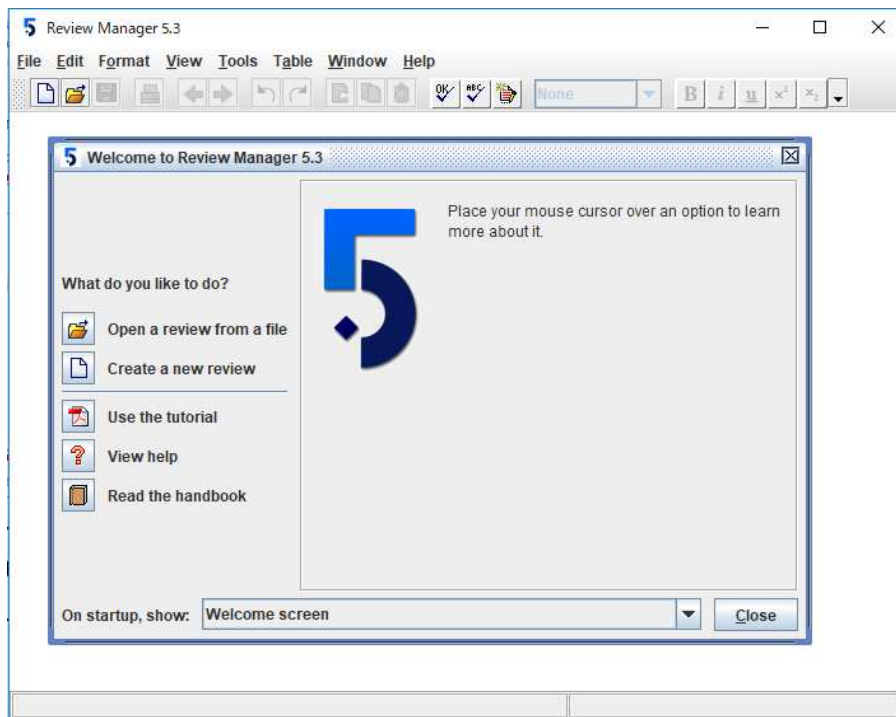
5 Review Manager 5.3

File Edit Format View Tools Table Window Help

None B i u $x^2$ $x_2$

5 Welcome to Review Manager 5.3

Place your mouse cursor over an option to learn more about it.

What do you like to do?

Open a review from a file

Create a new review

Use the tutorial

View help

Read the handbook

On startup, show: Welcome screen

Close